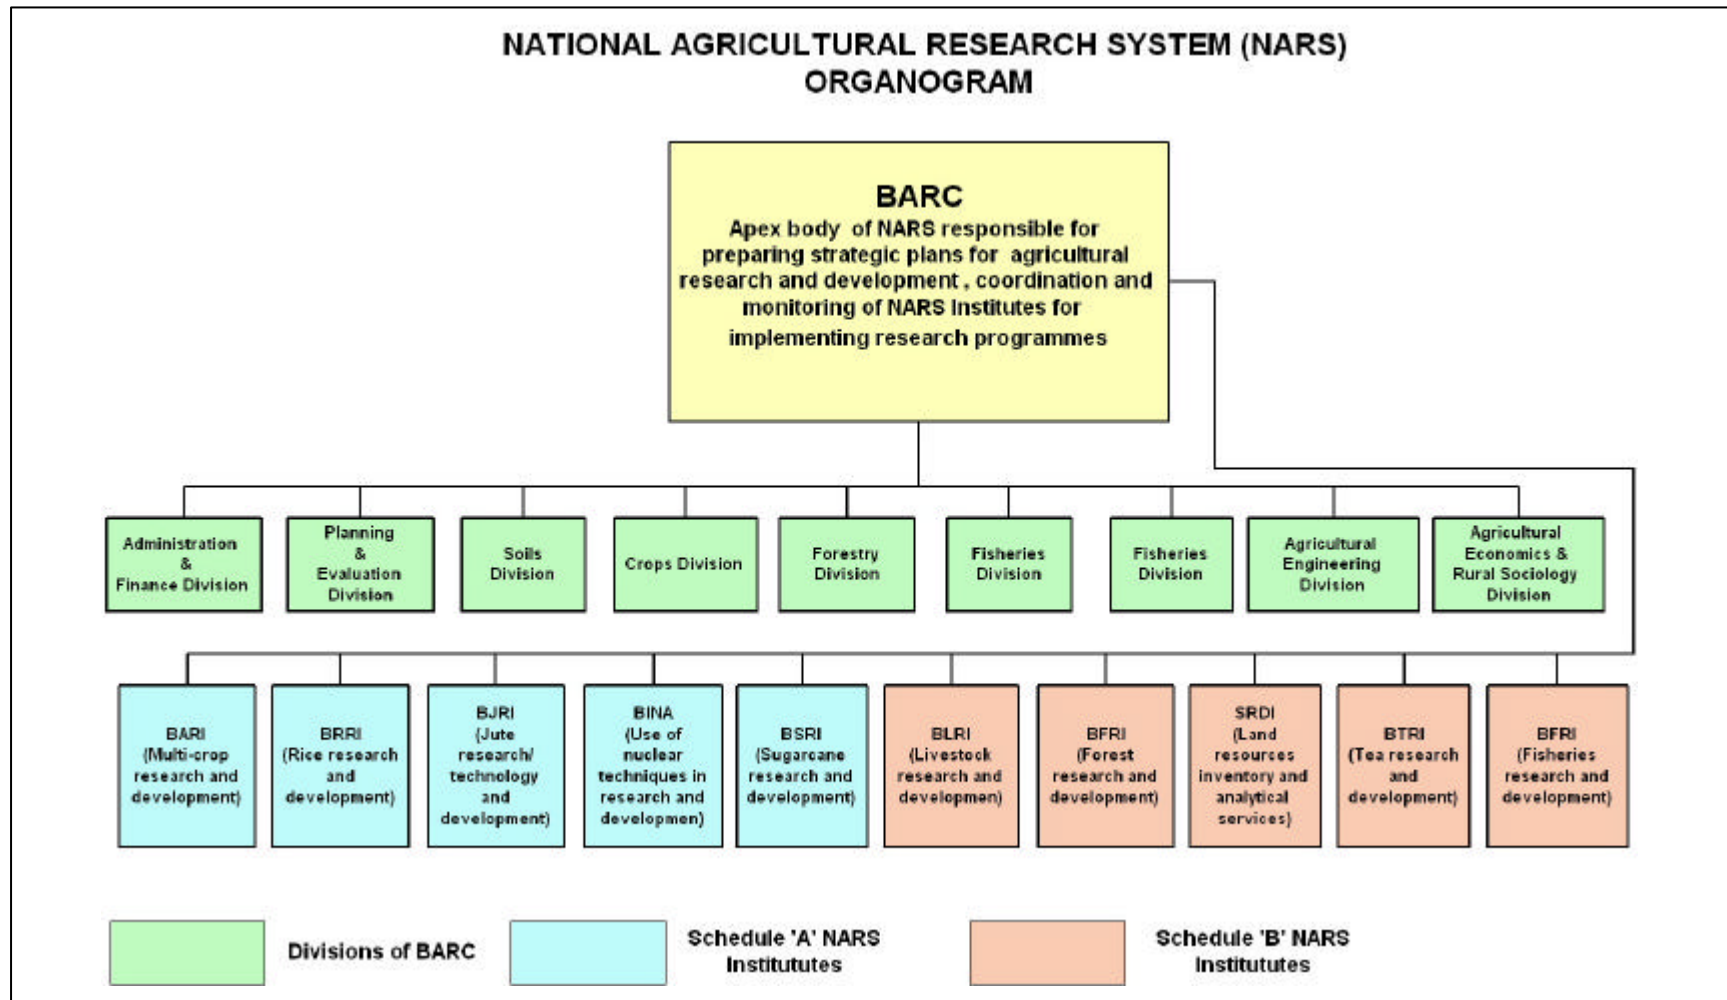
NATIONAL AGRICULTURAL RESEARCH SYSTEM (NARS)
ORGANOGRAM

BARC
Apex body of NARS responsible for preparing strategic plans for agricultural research and development , coordination and monitoring of NARS Institutes for implementing research programmes

Administration & Finance Division

Planning & Evaluation Division

Soils Division

Crops Division

Forestry Division

Fisheries Division

Fisheries Division

Agricultural Engineering Division

Agricultural Economics & Rural Sociology Division

BARI (Multi-crop research and development)

BRRI (Rice research and development)

BJRI (Jute research/ technology and development)

BINA (Use of nuclear techniques in research and developmen)

BSRI (Sugarcane research and development)

BLRI (Livestock research and developmen)

BFRI (Forest research and development)

SRDI (Land resources inventory and analytical services)

BTRI (Tea research and development)

BFRI (Fisheries research and development)

Divisions of BARC

Schedule 'A' NARS Institutes

Schedule 'B' NARS Institutes